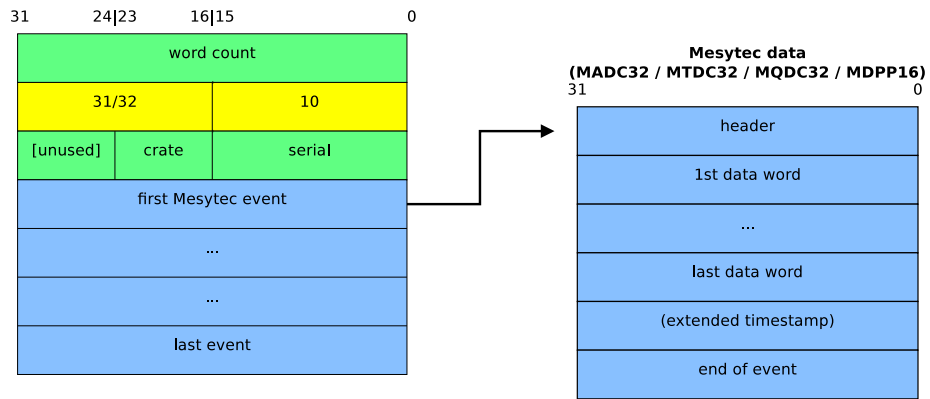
31 24|23 16|15 0

word count

| 31/32 | 10 |
|---|---|

| [unused] | crate | serial |
|---|---|---|

first Mesytec event

...

...

last event

Mesytec data
(MADC32 / MTDC32 / MQDC32 / MDPP16)
31 0

header

1st data word

...

last data word

(extended timestamp)

end of event